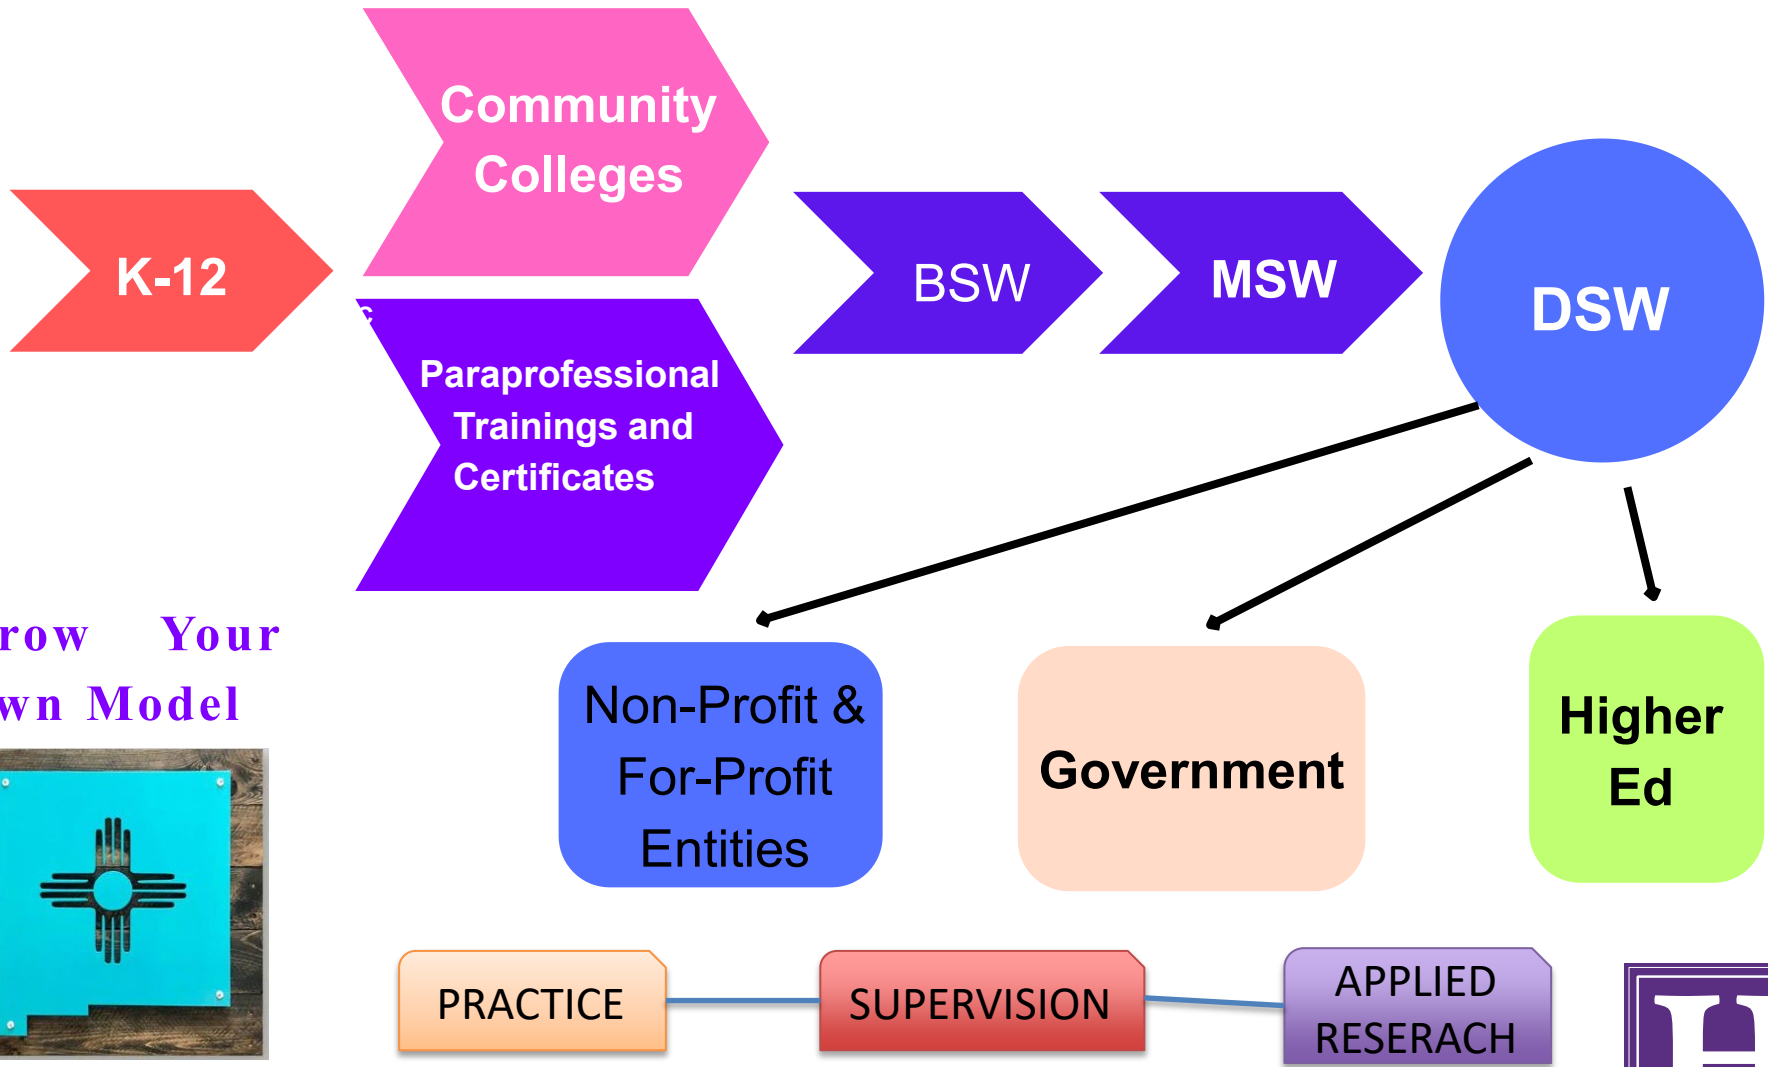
Community Colleges

K-12

BSW

MSW

DSW

Paraprofessional Trainings and Certificates

row Your
wn Model

Non-Profit & For-Profit Entities

Government

Higher Ed

PRACTICE

SUPERVISION

APPLIED RESERACH